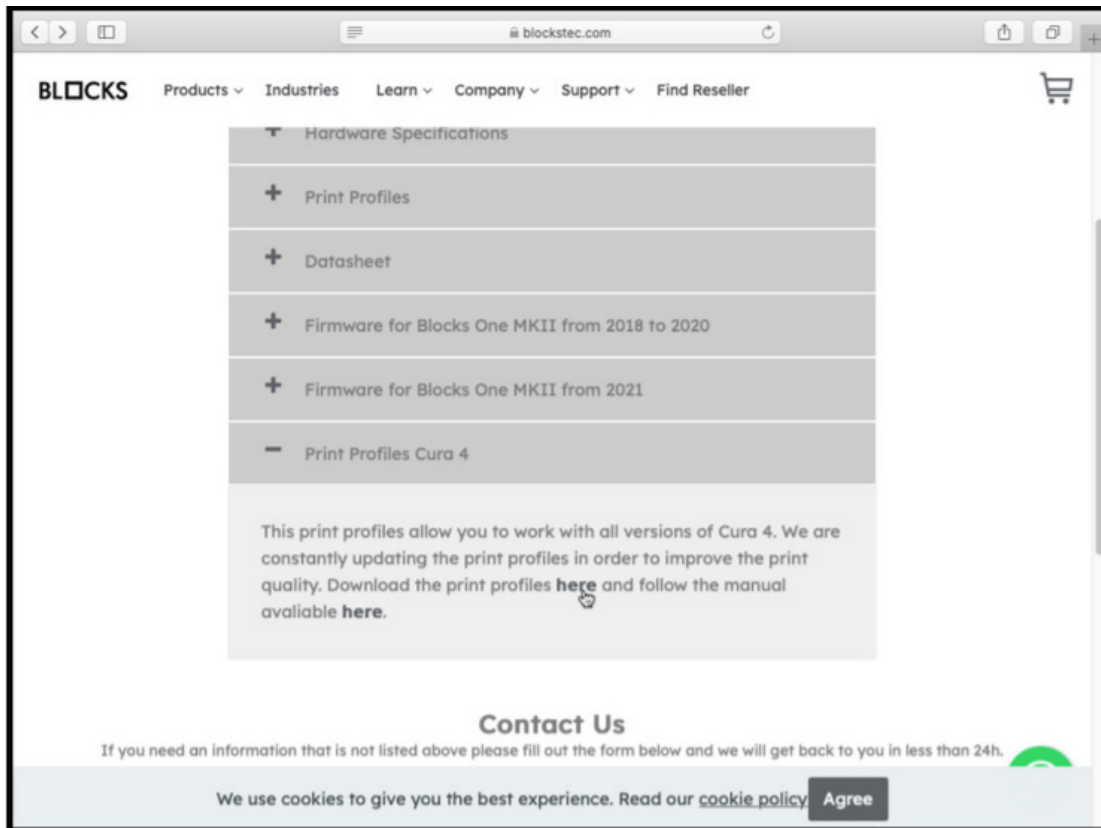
blockstec.com

BLOCKS Products ⌵ Industries Learn ⌵ Company ⌵ Support ⌵ Find Reseller

+ Hardware Specifications

+ Print Profiles

+ Datasheet

+ Firmware for Blocks One MKII from 2018 to 2020

+ Firmware for Blocks One MKII from 2021

− Print Profiles Cura 4

This print profiles allow you to work with all versions of Cura 4. We are constantly updating the print profiles in order to improve the print quality. Download the print profiles **here** and follow the manual avaliable **here**.

Contact Us

If you need an information that is not listed above please fill out the form below and we will get back to you in less than 24h.

We use cookies to give you the best experience. Read our cookie policy Agree